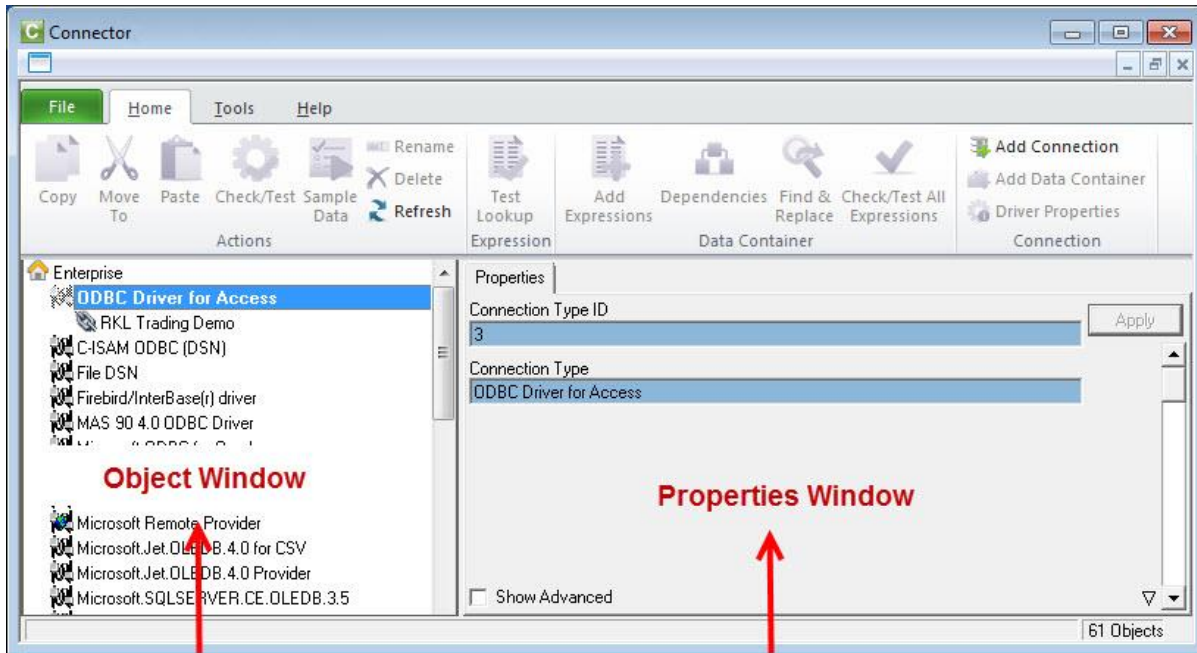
Connector

File Home Tools Help

Copy Move To Paste Check/Test Sample Data Rename Delete Refresh
Actions

Test Lookup
Expression

Add Expressions Dependencies Find & Replace Check/Test All Expressions
Data Container

Add Connection
Add Data Container
Driver Properties
Connection

Enterprise
ODBC Driver for Access
RKL Trading Demo
C-ISAM ODBC (DSN)
File DSN
Firebird/InterBase(r) driver
MAS 90 4.0 ODBC Driver
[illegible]

Object Window

Microsoft Remote Provider
Microsoft.Jet.OLEDB.4.0 for CSV
Microsoft.Jet.OLEDB.4.0 Provider
Microsoft.SQLSERVER.CE.OLEDB.3.5

Properties
Connection Type ID
3
Apply
Connection Type
ODBC Driver for Access

Properties Window

Show Advanced

61 Objects